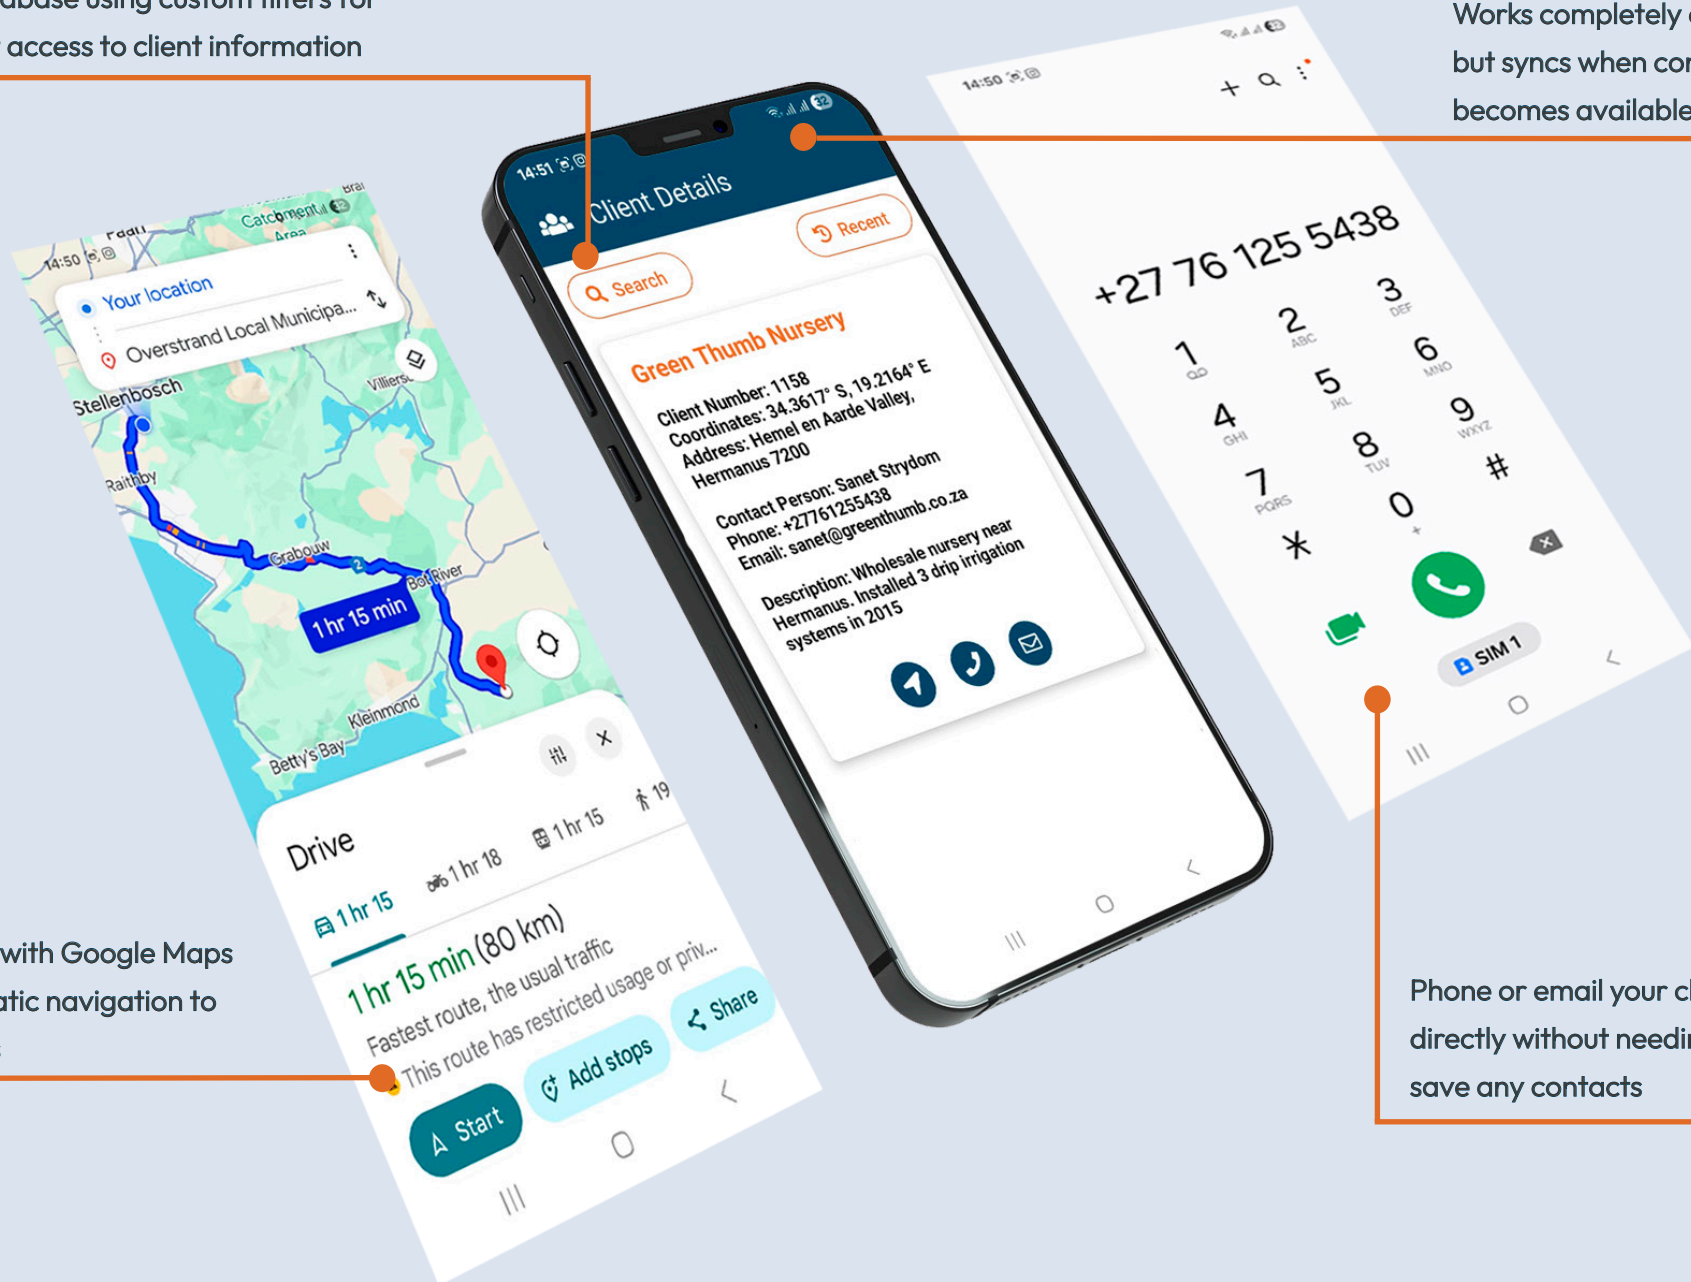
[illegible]abase using custom filters for
access to client information

Works completely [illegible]
but syncs when co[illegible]
becomes available

14:50

Catchment Area
14:50
Your location
Overstrand Local Municipa...
Stellenbosch
Villiers
Raithby
Grabouw
Bot River
1 hr 15 min
Kleinmond
Betty's Bay
Drive
1 hr 15
1 hr 18
1 hr 15
19
1 hr 15 min (80 km)
Fastest route, the usual traffic
This route has restricted usage or priv...
Start
Add stops
Share

with Google Maps
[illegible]atic navigation to

14:51
Client Details
Recent
Search
Green Thumb Nursery
Client Number: 1158
Coordinates: 34.3617° S, 19.2164° E
Address: Hemel en Aarde Valley, Hermanus 7200
Contact Person: Sanet Strydom
Phone: +27761255438
Email: sanet@greenthumb.co.za
Description: Wholesale nursery near Hermanus. Installed 3 drip irrigation systems in 2015

+27 76 125 5438
1
2 ABC
3 DEF
4 GHI
5 JKL
6 MNO
7 PQRS
8 TUV
9 WXYZ
*
0 +
#
SIM 1

Phone or email your c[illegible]
directly without needi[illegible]
save any contacts